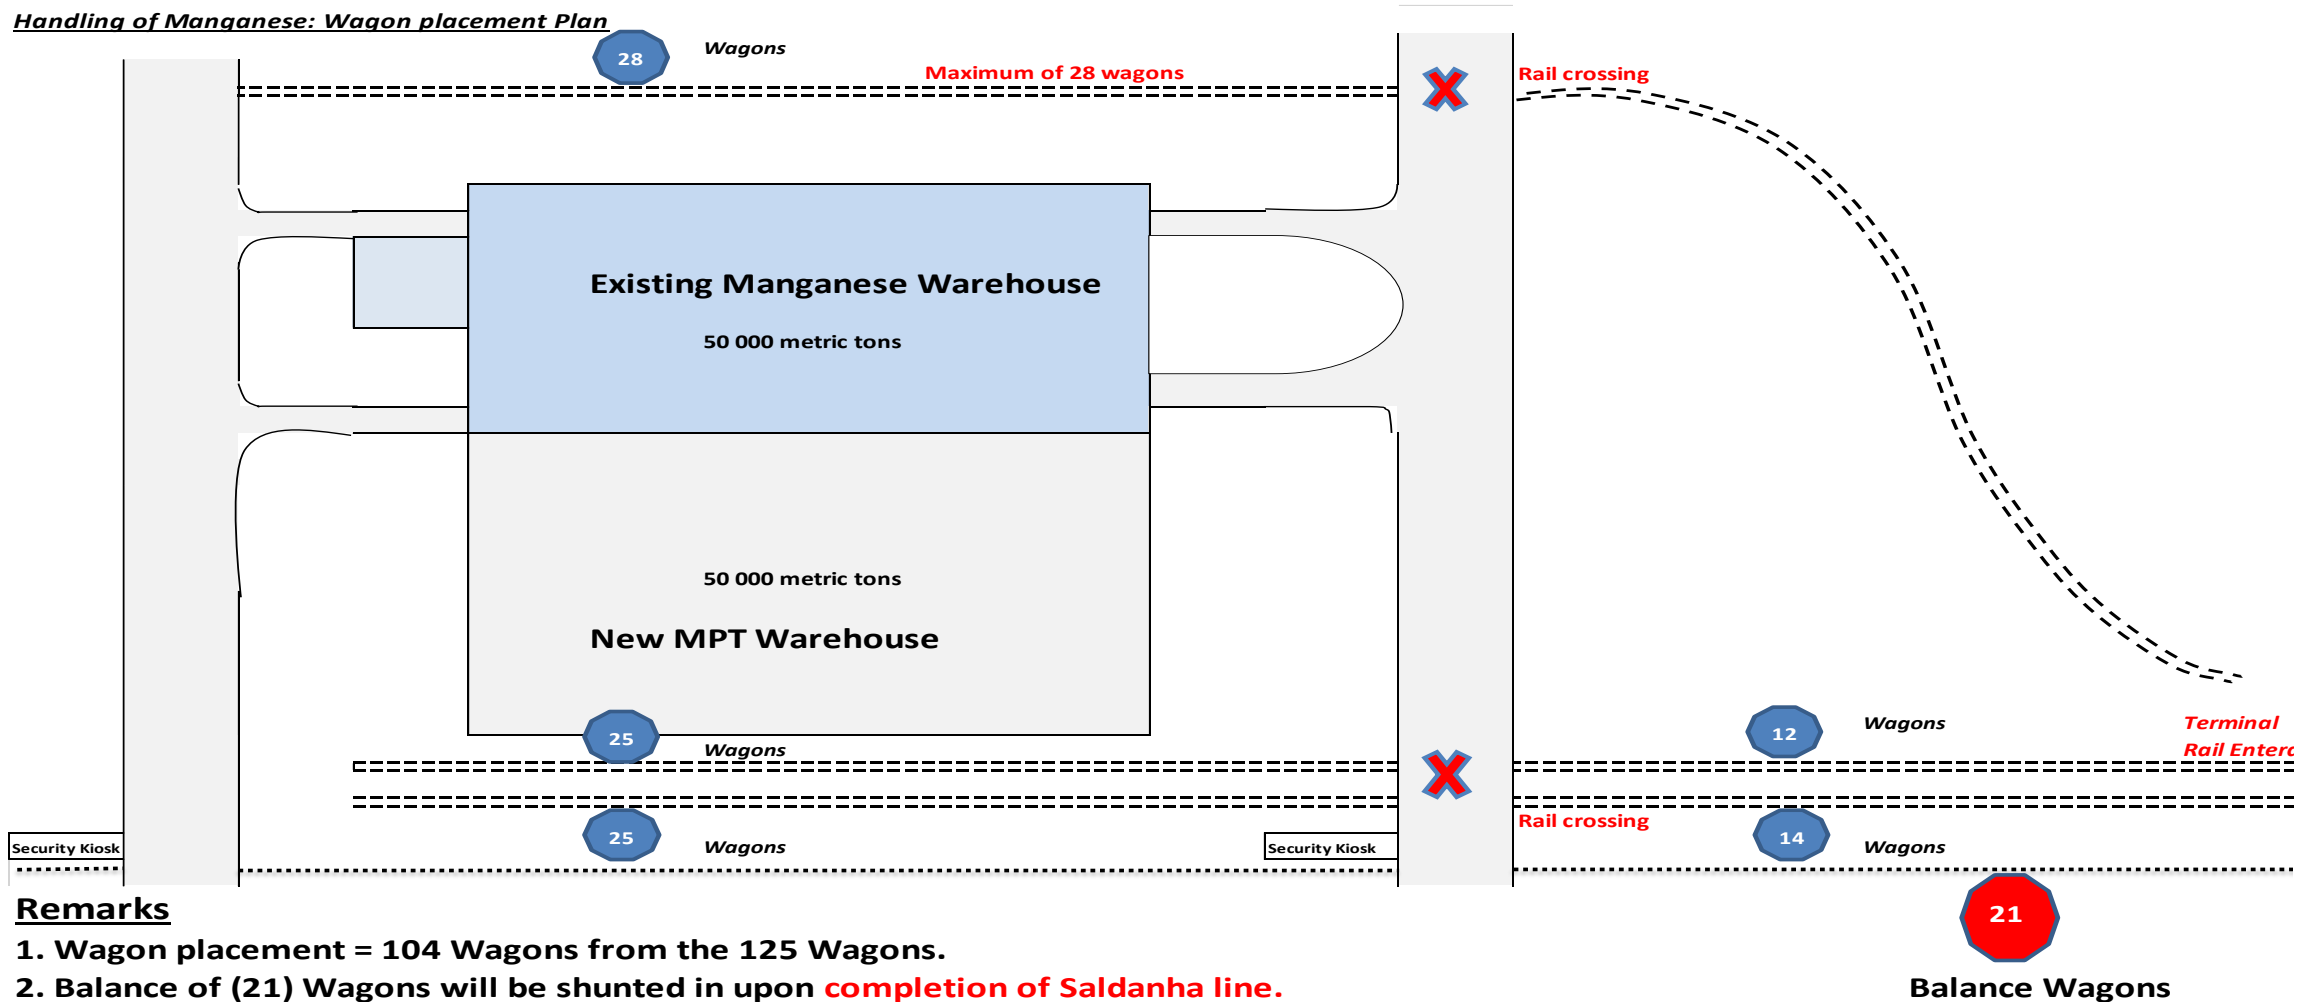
Handling of Manganese: Wagon placement Plan

28 Wagons

Maximum of 28 wagons

Rail crossing

Existing Manganese Warehouse

50 000 metric tons

50 000 metric tons

New MPT Warehouse

25 Wagons

12 Wagons

Terminal Rail Enter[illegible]

Rail crossing

Security Kiosk

25 Wagons

Security Kiosk

14 Wagons

21

Remarks

1. Wagon placement = 104 Wagons from the 125 Wagons.

2. Balance of (21) Wagons will be shunted in upon completion of Saldanha line.

Balance Wagons